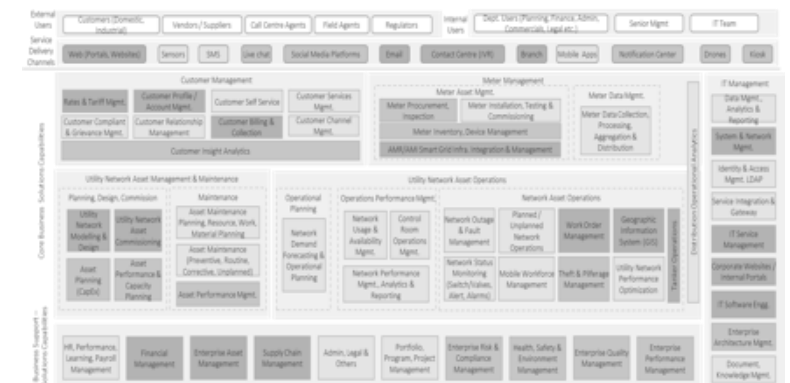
External Users

Customers (Domestic, Industrial)

Vendors / Suppliers

Call Centre Agents

Field Agents

Regulators

Internal Users

Dept. Users (Planning, Finance, Admin, Commercials, Legal etc.)

Senior Mgmt

IT Team

Service Delivery Channels

Web (Portals, Websites)

Sensors

SMS

Live chat

Social Media Platforms

Email

Contact Centre (IVR)

Branch

Mobile Apps

Notification Center

Drones

Kiosk

Core Business Solutions Capabilities

Customer Management

Rates & Tariff Mgmt.

Customer Profile / Account Mgmt.

Customer Self Service

Customer Services Mgmt.

Customer Complaint & Grievance Mgmt.

Customer Relationship Management

Customer Billing & Collection

Customer Channel Mgmt.

Customer Insight Analytics

Meter Management

Meter Asset Mgmt.

Meter Procurement, Inspection

Meter Installation, Testing & Commissioning

Meter Inventory, Device Management

AMR/AMI Smart Grid infra. Integration & Management

Meter Data Mgmt.

Meter Data Collection, Processing, Aggregation & Distribution

Distribution Operational Analytics

Utility Network Asset Management & Maintenance

Planning, Design, Commission

Utility Network Modelling & Design

Utility Network Asset Commissioning

Asset Planning (CapEx)

Asset Performance & Capacity Planning

Maintenance

Asset Maintenance Planning, Resource, Work, Material Planning

Asset Maintenance (Preventive, Routine, Corrective, Unplanned)

Asset Performance Mgmt.

Utility Network Asset Operations

Operational Planning

Network Demand Forecasting & Operational Planning

Operations Performance Mgmt.

Network Usage & Availability Mgmt.

Control Room Operations Mgmt.

Network Performance Mgmt., Analytics & Reporting

Network Asset Operations

Network Outage & Fault Management

Planned / Unplanned Network Operations

Work Order Management

Geographic Information System (GIS)

Network Status Monitoring (Switch/Valves, Alert, Alarms)

Mobile Workforce Management

Theft & Pilferage Management

Utility Network Performance Optimization

Tender Operations

IT Management

Data Mgmt., Analytics & Reporting

System & Network Mgmt.

Identity & Access Mgmt. LDAP

Service Integration & Gateway

IT Service Management

Corporate Websites / Internal Portals

IT Software Engg.

Enterprise Architecture Mgmt.

Document, Knowledge Mgmt.

Business Support Solutions Capabilities

HR, Performance, Learning, Payroll Management

Financial Management

Enterprise Asset Management

Supply Chain Management

Admin, Legal & Others

Portfolio, Program, Project Management

Enterprise Risk & Compliance Management

Health, Safety & Environment Management

Enterprise Quality Management

Enterprise Performance Management